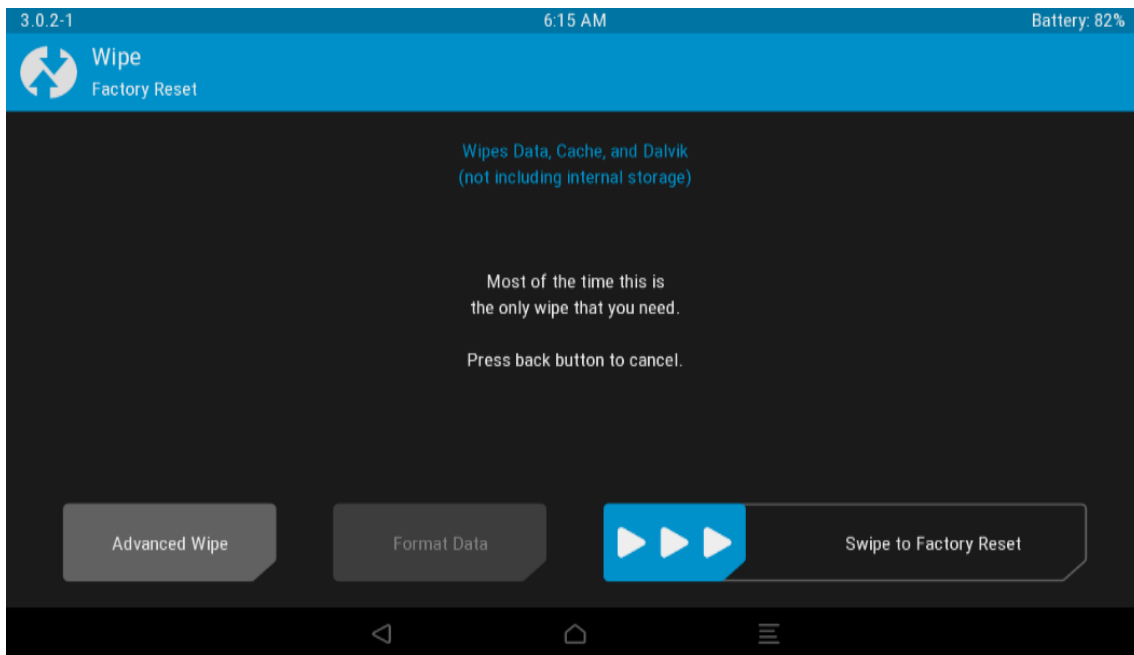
3.0.2-1
6:15 AM
Battery: 82%

Wipe
Factory Reset

Wipes Data, Cache, and Dalvik
(not including internal storage)

Most of the time this is the only wipe that you need.

Press back button to cancel.

Advanced Wipe

Format Data

Swipe to Factory Reset